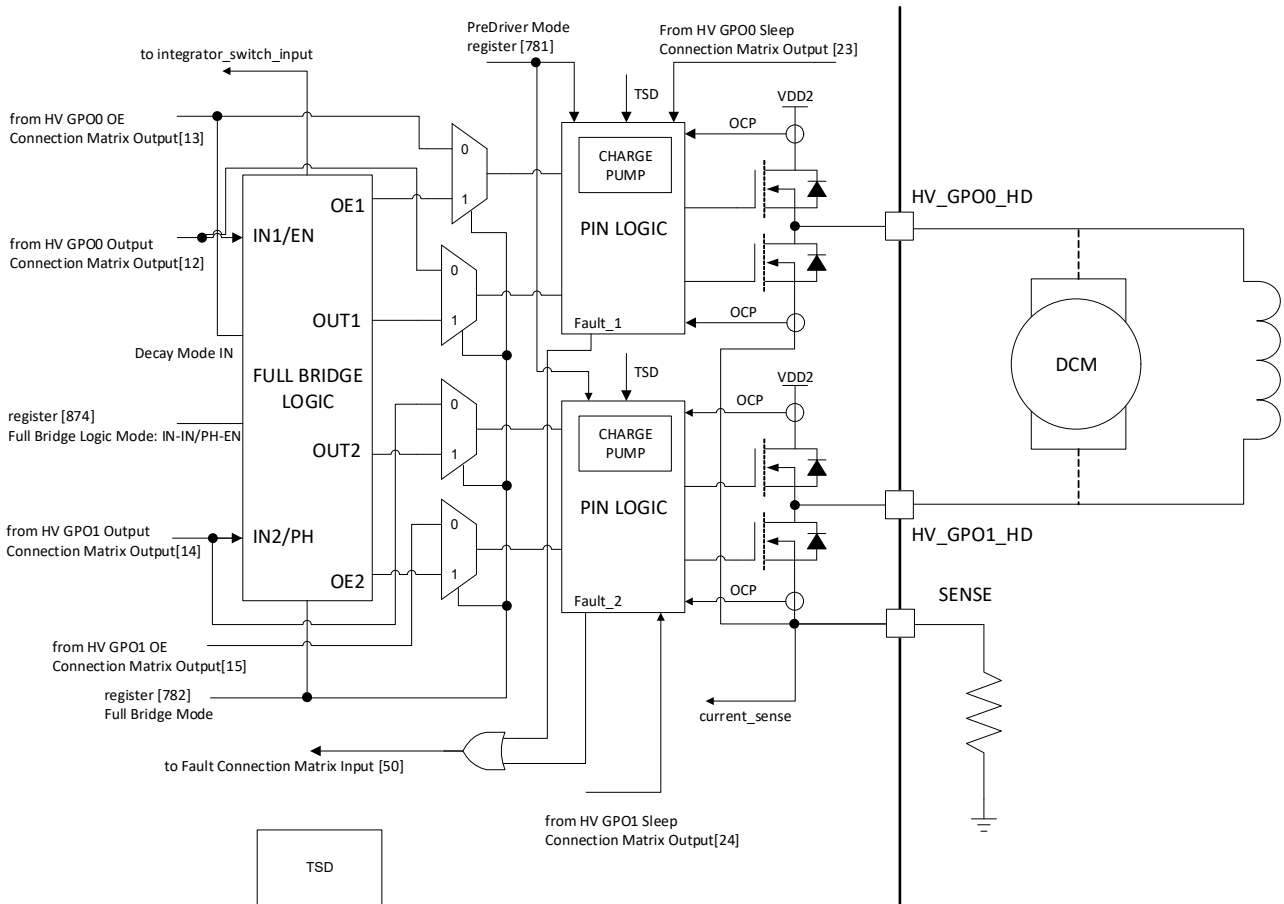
PreDriver Mode register [781]

From HV GPO0 Sleep Connection Matrix Output [23]

to integrator_switch_input

TSD

VDD2

from HV GPO0 OE Connection Matrix Output[13]

OCP

0

CHARGE PUMP

1

OE1

HV_GPO0_HD

from HV GPO0 Output Connection Matrix Output[12]

IN1/EN

PIN LOGIC

0

OUT1

1

Fault_1

OCP

DCM

Decay Mode IN

FULL BRIDGE LOGIC

TSD

VDD2

register [874] Full Bridge Logic Mode: IN-IN/PH-EN

0

OCP

CHARGE PUMP

OUT2

1

from HV GPO1 Output Connection Matrix Output[14]

IN2/PH

0

PIN LOGIC

HV_GPO1_HD

OE2

1

Fault_2

OCP

SENSE

from HV GPO1 OE Connection Matrix Output[15]

register [782] Full Bridge Mode

current_sense

to Fault Connection Matrix Input [50]

from HV GPO1 Sleep Connection Matrix Output[24]

TSD